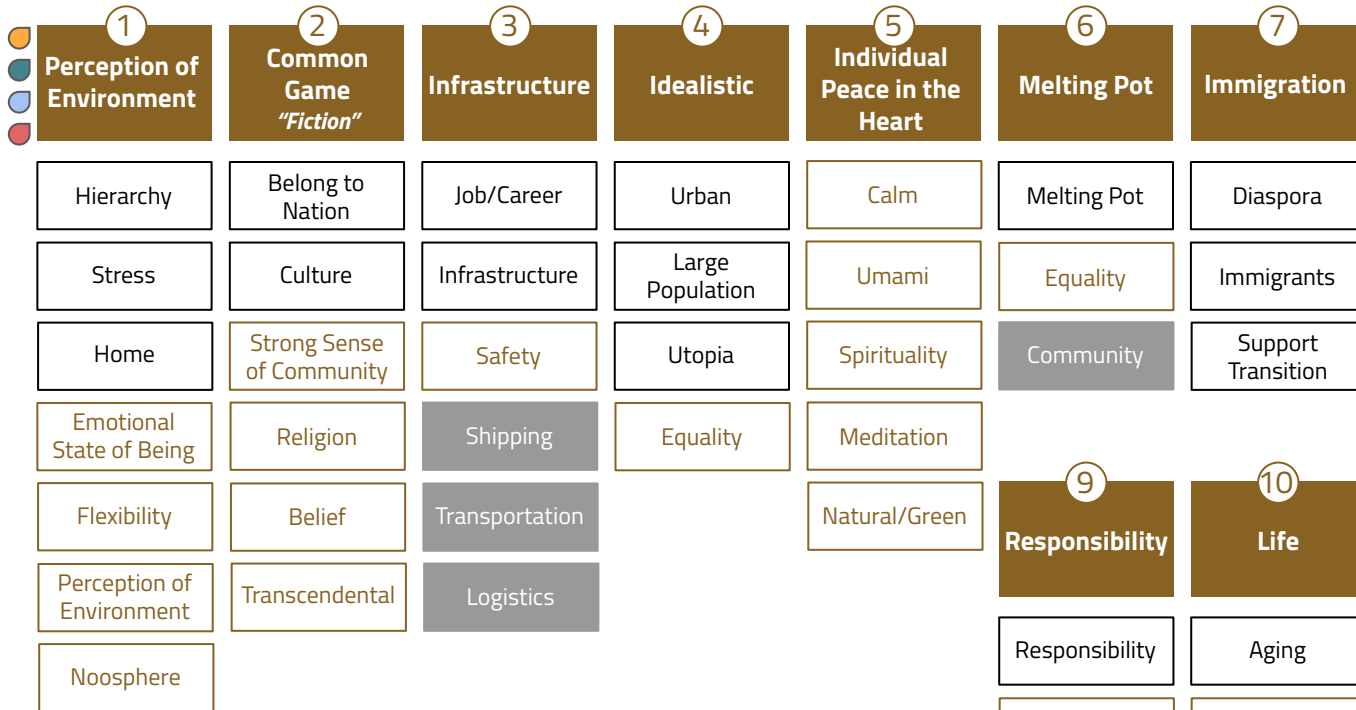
1
Perception of Environment

2
Common Game
"Fiction"

3
Infrastructure

4
Idealistic

5
Individual Peace in the Heart

6
Melting Pot

7
Immigration

Hierarchy

Stress

Home

Emotional State of Being

Flexibility

Perception of Environment

Noosphere

Belong to Nation

Culture

Strong Sense of Community

Religion

Belief

Transcendental

Job/Career

Infrastructure

Safety

Shipping

Transportation

Logistics

Urban

Large Population

Utopia

Equality

Calm

Umami

Spirituality

Meditation

Natural/Green

Melting Pot

Equality

Community

Diaspora

Immigrants

Support Transition

9
Responsibility

Responsibility

10
Life

Aging